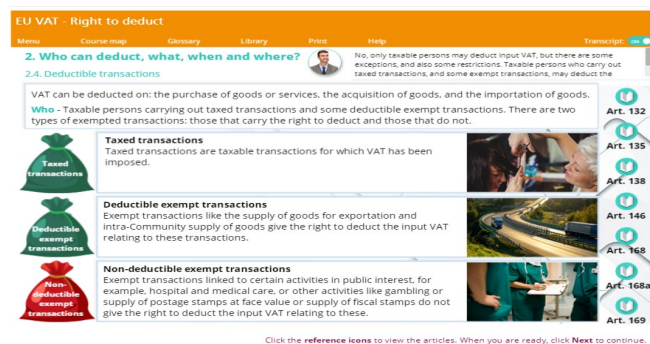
EU VAT - Right to deduct

Menu Course map Glossary Library Print Help Transcript

2. Who can deduct, what, when and where?

2.4. Deductible transactions

No, only taxable persons may deduct input VAT, but there are some exceptions, and also some restrictions. Taxable persons who carry out taxed transactions, and some exempt transactions, may deduct the

VAT can be deducted on: the purchase of goods or services, the acquisition of goods, and the importation of goods.

Who - Taxable persons carrying out taxed transactions and some deductible exempt transactions. There are two types of exempted transactions: those that carry the right to deduct and those that do not.

Art. 132

Art. 135

Art. 138

Art. 146

Art. 168

Art. 168a

Art. 169

Taxed transactions

Taxed transactions

Taxed transactions are taxable transactions for which VAT has been imposed.

Deductible exempt transactions

Deductible exempt transactions

Exempt transactions like the supply of goods for exportation and intra-Community supply of goods give the right to deduct the input VAT relating to these transactions.

Non-deductible exempt transactions

Non-deductible exempt transactions

Exempt transactions linked to certain activities in public interest, for example, hospital and medical care, or other activities like gambling or supply of postage stamps at face value or supply of fiscal stamps do not give the right to deduct the input VAT relating to these.

Click the reference icons to view the articles. When you are ready, click Next to continue.